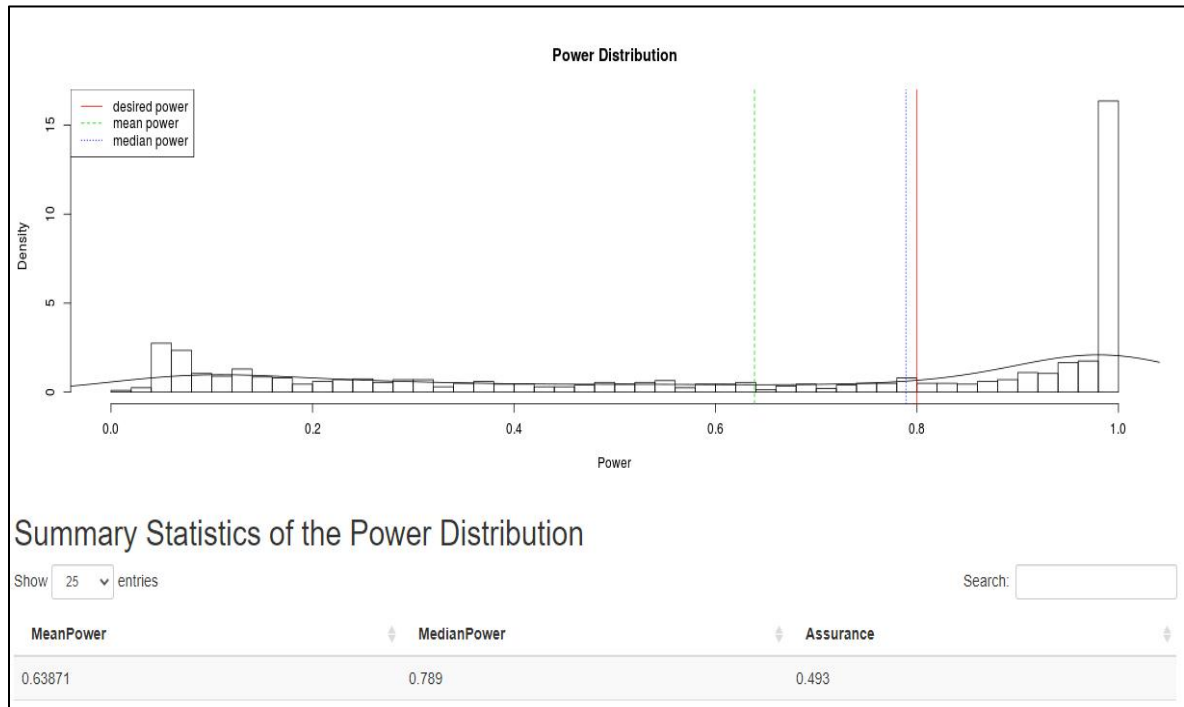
Power Distribution

desired power
mean power
median power

Density

0
5
10
15

0.0
0.2
0.4
0.6
0.8
1.0

Power

Summary Statistics of the Power Distribution

Show 25 entries

Search:

| MeanPower | MedianPower | Assurance |
|---|---|---|
| 0.63871 | 0.789 | 0.493 |